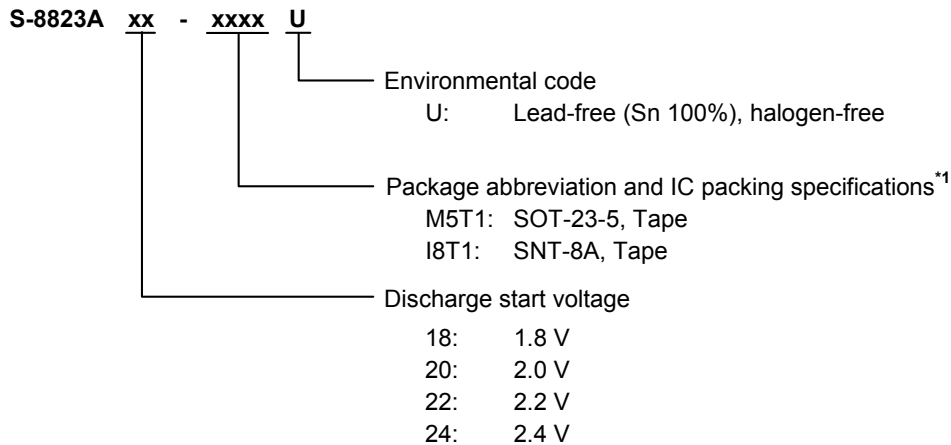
S-8823A xx - xxxx U

Environmental code
U: Lead-free (Sn 100%), halogen-free

Package abbreviation and IC packing specifications$^{*1}$
M5T1: SOT-23-5, Tape
I8T1: SNT-8A, Tape

Discharge start voltage
18: 1.8 V
20: 2.0 V
22: 2.2 V
24: 2.4 V